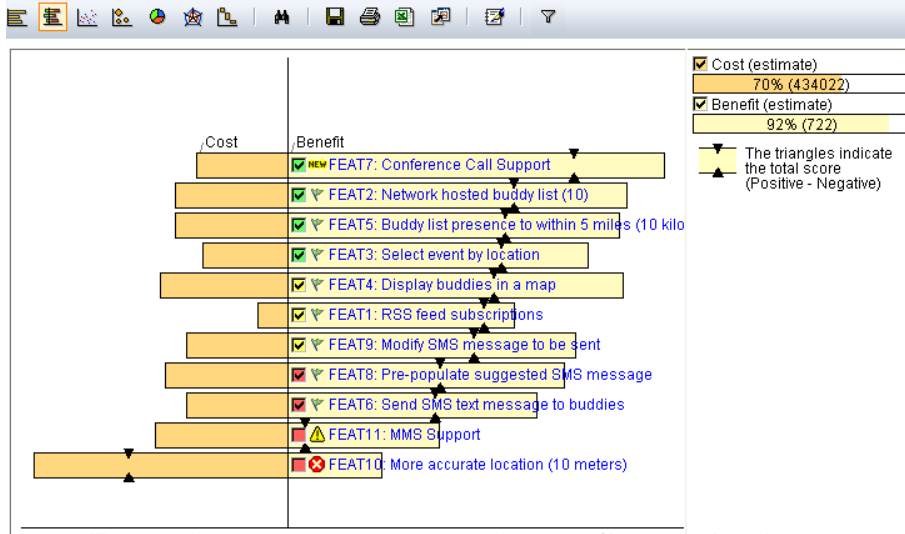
Cost (estimate)
70% (434022)
Benefit (estimate)
92% (722)

The triangles indicate the total score (Positive - Negative)

Cost
Benefit
NEW FEAT7: Conference Call Support
FEAT2: Network hosted buddy list (10)
FEAT5: Buddy list presence to within 5 miles (10 kilo
FEAT3: Select event by location
FEAT4: Display buddies in a map
FEAT1: RSS feed subscriptions
FEAT9: Modify SMS message to be sent
FEAT8: Pre-populate suggested SMS message
FEAT6: Send SMS text message to buddies
FEAT11: MMS Support
FEAT10: More accurate location (10 meters)